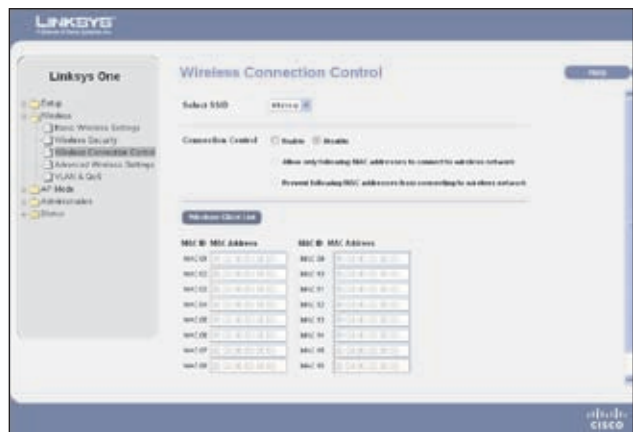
LINKSYS
A Division of Cisco Systems, Inc.

Linksys One

Setup
Wireless
Basic Wireless Settings
Wireless Security
Wireless Connection Control
Advanced Wireless Settings
VLAN & QoS
AP Mode
Administration
Status

Wireless Connection Control

Help

Select SSID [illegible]

Connection Control Enable Disable

Allow only following MAC addresses to connect to wireless network

Prevent following MAC addresses from connecting to wireless network

Wireless Client List

| MAC ID | MAC Address | MAC ID | MAC Address |
|---|---|---|---|
| MAC 01 | | MAC 09 | |
| MAC 02 | | MAC 10 | |
| MAC 03 | | MAC 11 | |
| MAC 04 | | MAC 12 | |
| MAC 05 | | MAC 13 | |
| MAC 06 | | MAC 14 | |
| MAC 07 | | MAC 15 | |
| MAC 08 | | MAC 16 | |

CISCO